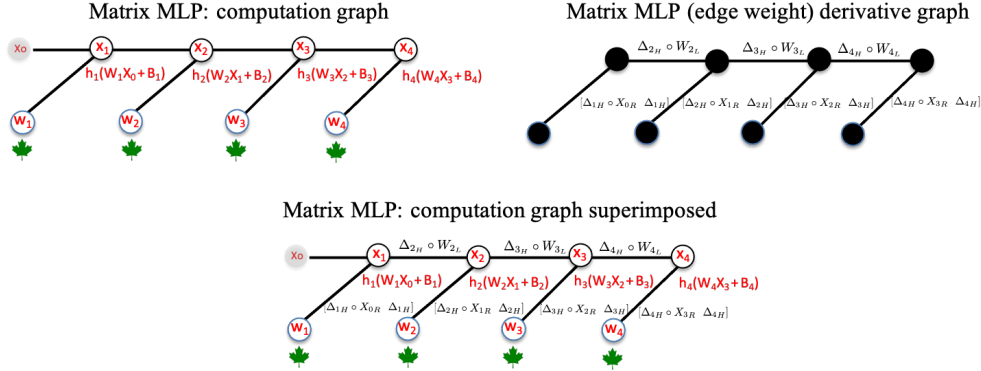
Matrix MLP: computation graph

$X_0$ $X_1$ $X_2$ $X_3$ $X_4$

$h_1(W_1X_0+B_1)$ $h_2(W_2X_1+B_2)$ $h_3(W_3X_2+B_3)$ $h_4(W_4X_3+B_4)$

$W_1$ $W_2$ $W_3$ $W_4$

Matrix MLP (edge weight) derivative graph

$\Delta_{2_H} \circ W_{2_L}$ $\Delta_{3_H} \circ W_{3_L}$ $\Delta_{4_H} \circ W_{4_L}$

$[\Delta_{1H} \circ X_{0R} \quad \Delta_{1H}]$ $[\Delta_{2H} \circ X_{1R} \quad \Delta_{2H}]$ $[\Delta_{3H} \circ X_{2R} \quad \Delta_{3H}]$ $[\Delta_{4H} \circ X_{3R} \quad \Delta_{4H}]$

Matrix MLP: computation graph superimposed

$X_0$ $X_1$ $X_2$ $X_3$ $X_4$

$\Delta_{2_H} \circ W_{2_L}$ $\Delta_{3_H} \circ W_{3_L}$ $\Delta_{4_H} \circ W_{4_L}$

$h_1(W_1X_0+B_1)$ $h_2(W_2X_1+B_2)$ $h_3(W_3X_2+B_3)$ $h_4(W_4X_3+B_4)$

$[\Delta_{1H} \circ X_{0R} \quad \Delta_{1H}]$ $[\Delta_{2H} \circ X_{1R} \quad \Delta_{2H}]$ $[\Delta_{3H} \circ X_{2R} \quad \Delta_{3H}]$ $[\Delta_{4H} \circ X_{3R} \quad \Delta_{4H}]$

$W_1$ $W_2$ $W_3$ $W_4$